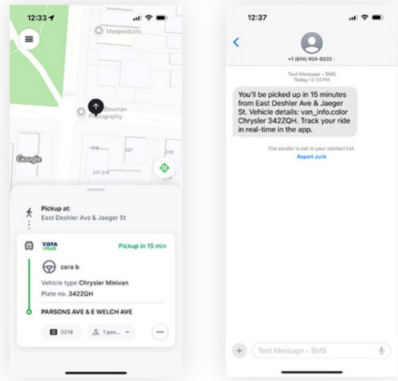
12:33

Medproducts

Bowman Photography

Google

Pickup at:
East Deshler Ave & Jaeger St

COTA
Pickup in 15 min

cora b
Vehicle type Chrysler Minivan
Plate no. 3422QH

PARSONS AVE & E WELCH AVE

0216
1 pa...

12:37

+1 (614) 924-8232

Text Message • SMS
Today 12:37

You'll be picked up in 15 minutes from East Deshler Ave & Jaeger St. Vehicle details: van_info.color Chrysler 3422QH. Track your ride in real-time in the app.

The sender is not in your contact list.
Report Junk

Text Message • SMS